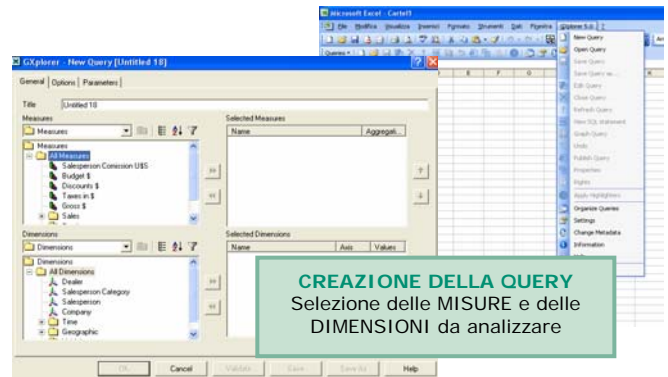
Microsoft Excel - Cartel1
File Modifica Visualizza Inserisci Formato Strumenti Dati Finestra GXplorer 5.0 ?
Queries
New Query
Open Query
Save Query
Save Query as...
Edit Query
Close Query
Refresh Query
New SQL statement
Graph Query
Undo
Publish Query
Properties
Rights
Apply Highlightings
Organize Queries
Settings
Change Metadata
Information

GXplorer - New Query [Untitled 18]
General | Options | Parameters
Title Untitled 18
Measures
Measures
Measures
All Measures
Salesperson Comission U$S
Budget $
Discounts $
Taxes in $
Gross $
Sales
Selected Measures
Name | Aggregat...
Dimensions
Dimensions
Dimensions
All Dimensions
Dealer
Salesperson Category
Salesperson
Company
Time
Geographic
Selected Dimensions
Name | Axis | Values
OK Cancel Validate Save Save As Help

CREAZIONE DELLA QUERY
Selezione delle MISURE e delle DIMENSIONI da analizzare